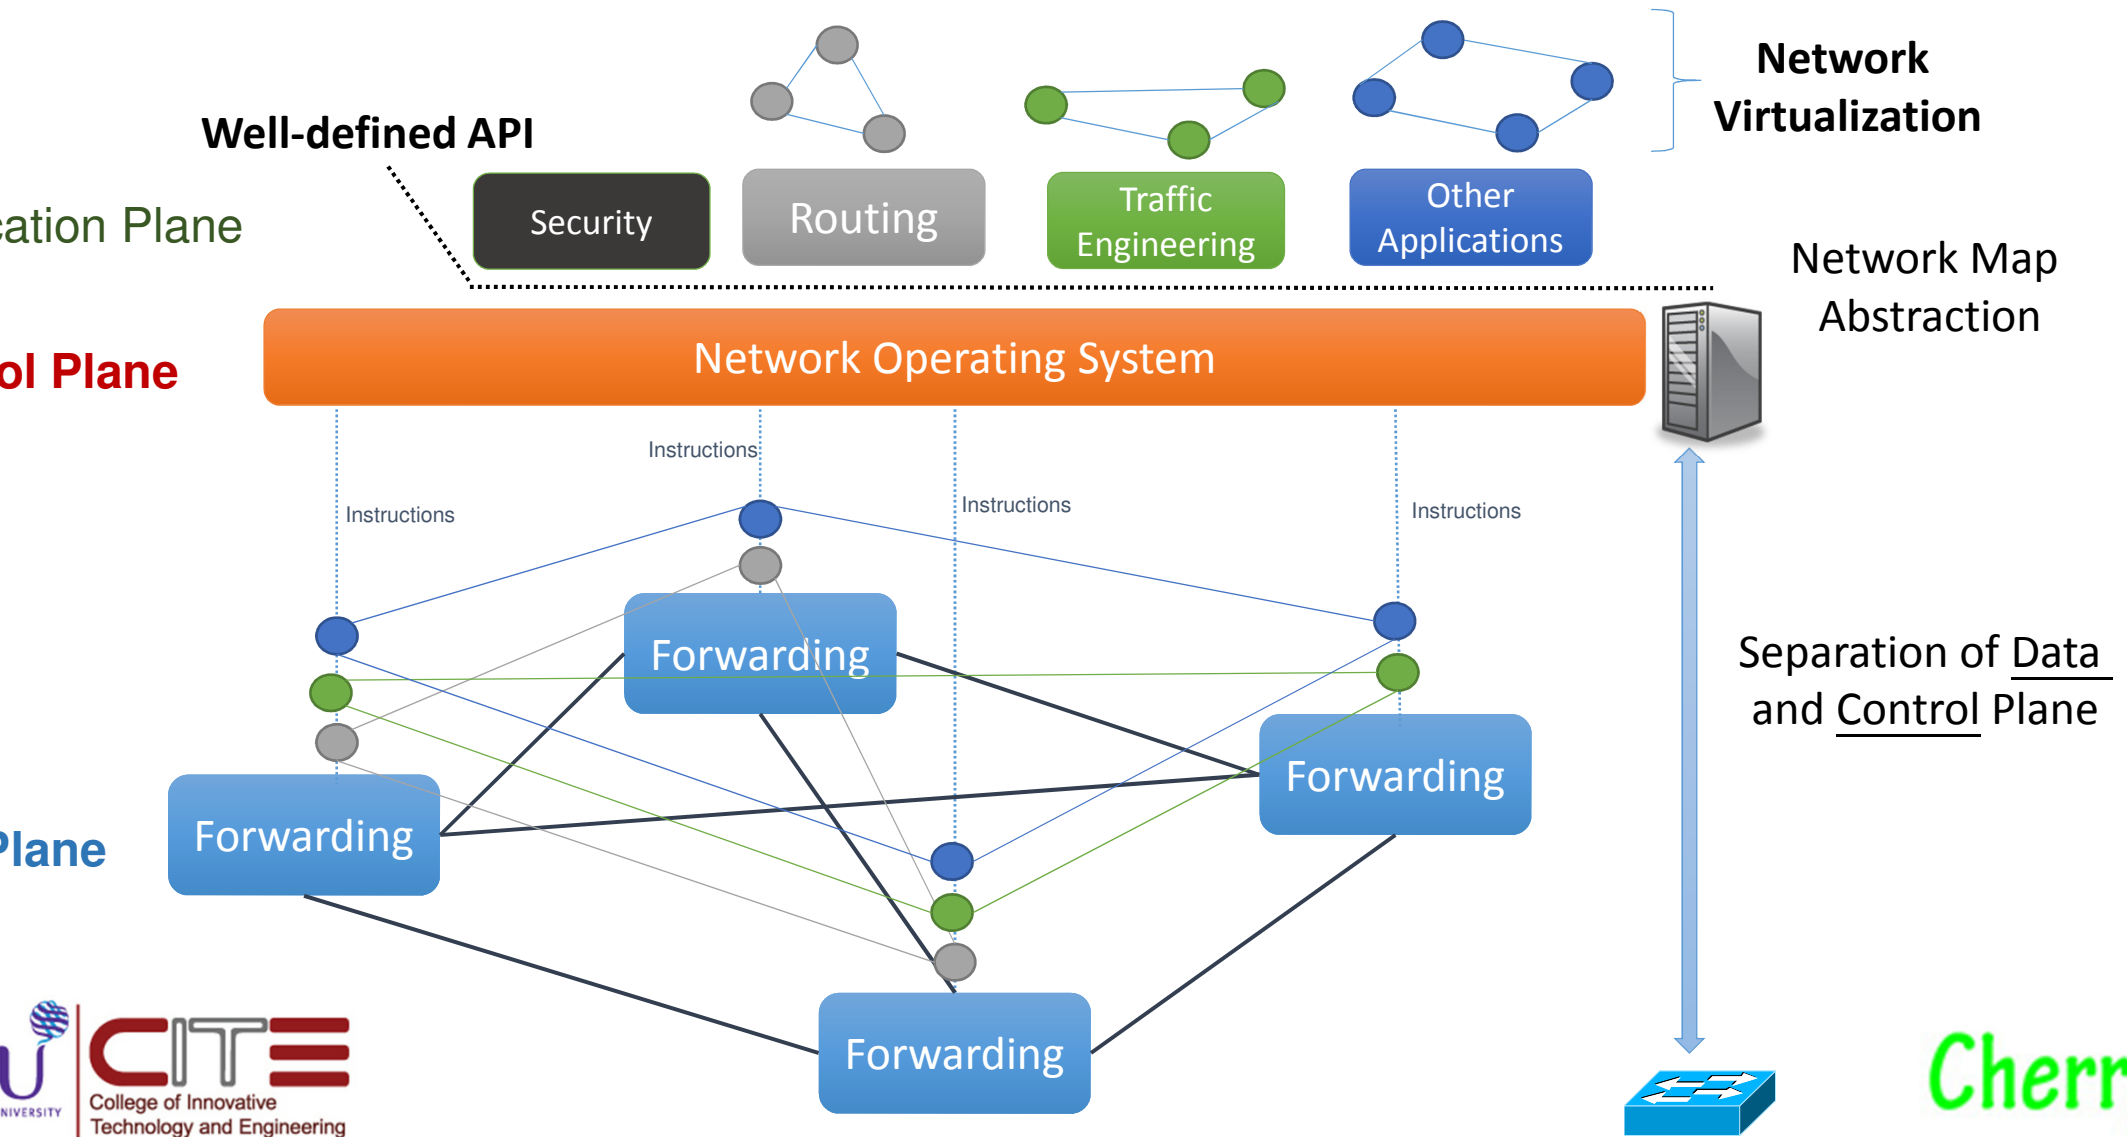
Well-defined API

ation Plane

Security

Routing

Traffic Engineering

Other Applications

Network Virtualization

Network Map Abstraction

ol Plane

Network Operating System

Instructions

Instructions

Instructions

Instructions

Forwarding

Forwarding

Forwarding

Forwarding

Plane

Separation of Data and Control Plane

NIVERSITY

CITE

College of Innovative Technology and Engineering

Cherr